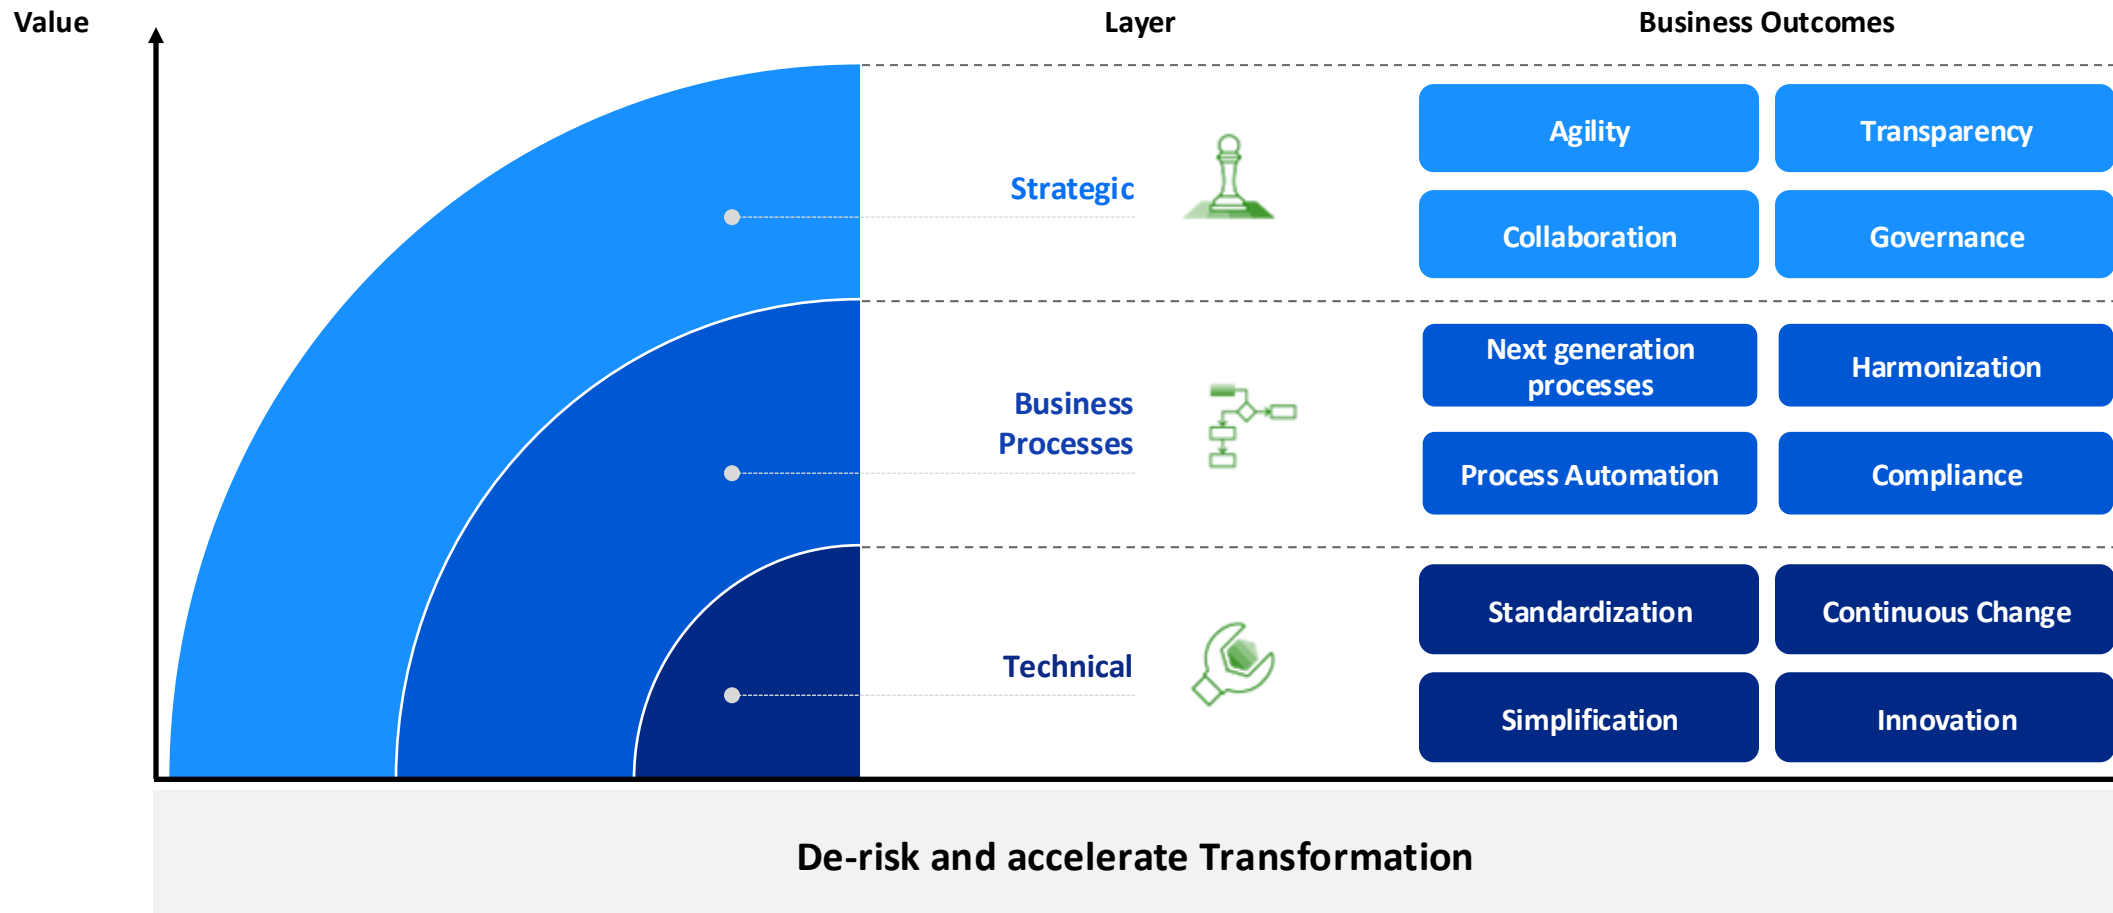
Value

Layer

Business Outcomes

Strategic

Agility

Transparency

Collaboration

Governance

Business Processes

Next generation processes

Harmonization

Process Automation

Compliance

Technical

Standardization

Continuous Change

Simplification

Innovation

De-risk and accelerate Transformation